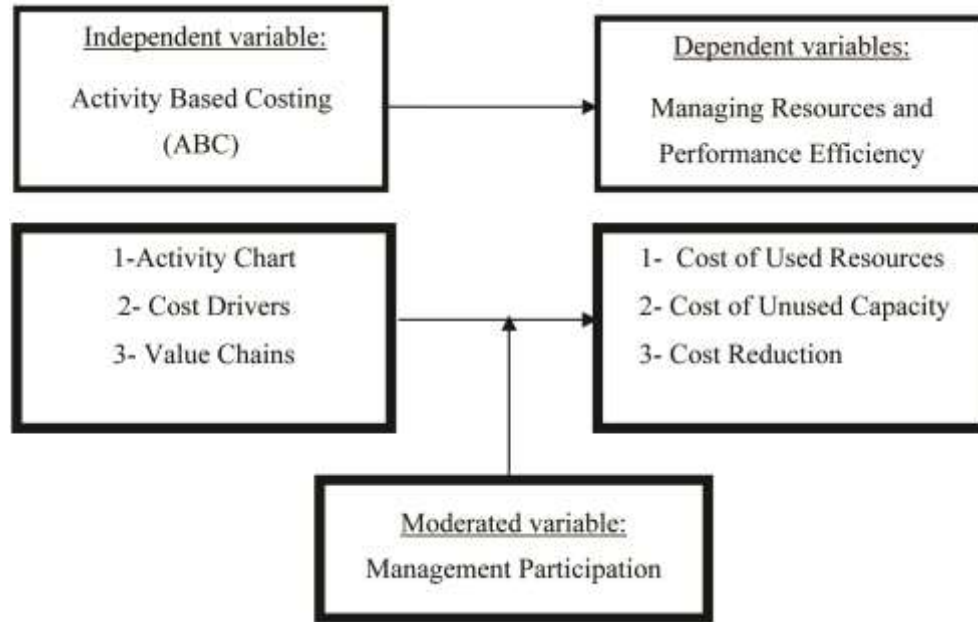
Independent variable:
Activity Based Costing (ABC)

Dependent variables:
Managing Resources and Performance Efficiency

1-Activity Chart
2- Cost Drivers
3- Value Chains

1- Cost of Used Resources
2- Cost of Unused Capacity
3- Cost Reduction

Moderated variable:
Management Participation